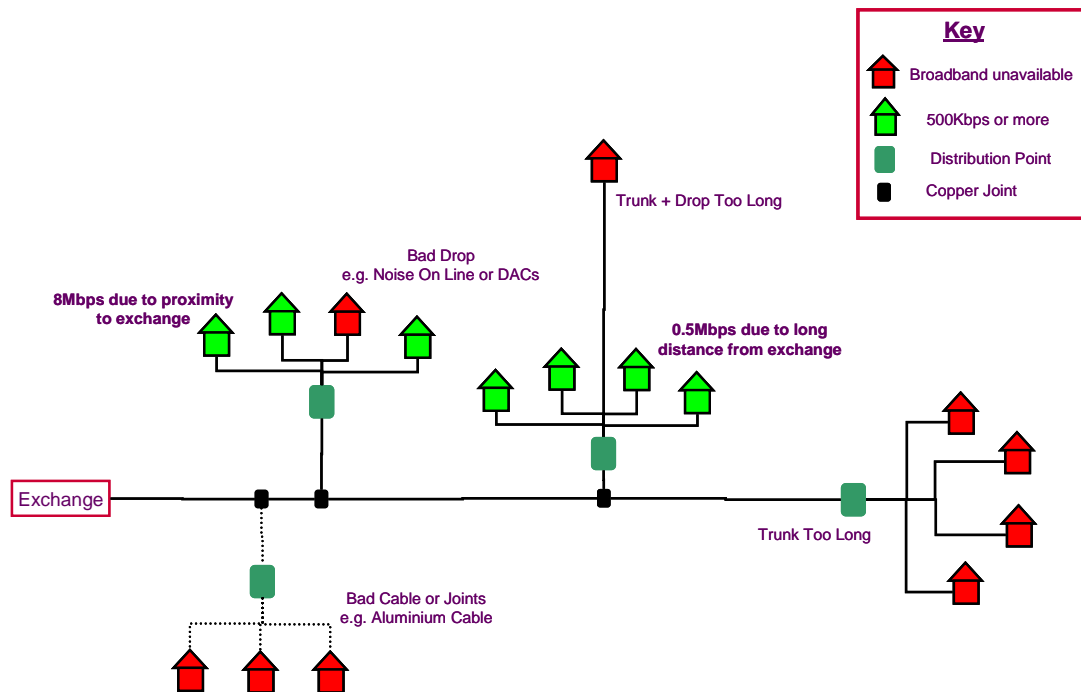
Key
Broadband unavailable
500Kbps or more
Distribution Point
Copper Joint

Trunk + Drop Too Long

Bad Drop
e.g. Noise On Line or DACs

8Mbps due to proximity to exchange

0.5Mbps due to long distance from exchange

Exchange

Trunk Too Long

Bad Cable or Joints
e.g. Aluminium Cable